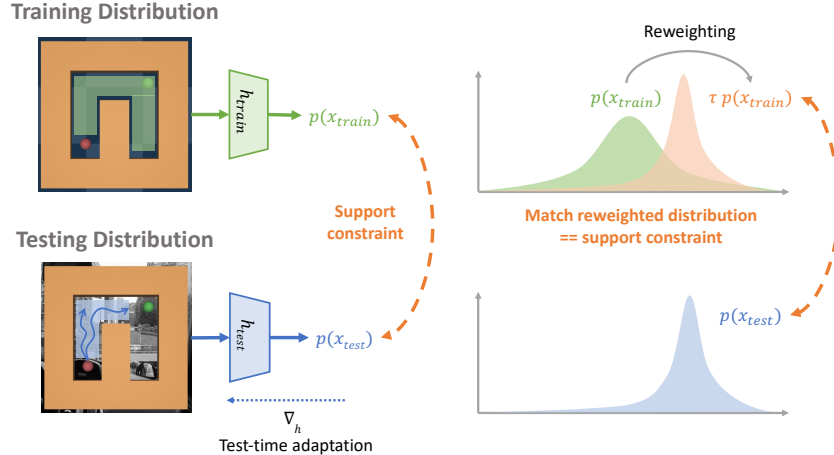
Training Distribution

$h_{train}$

$p(x_{train})$

Reweighting

$p(x_{train})$

$\tau\, p(x_{train})$

Support constraint

Match reweighted distribution == support constraint

Testing Distribution

$h_{test}$

$p(x_{test})$

$p(x_{test})$

$\nabla_h$

Test-time adaptation